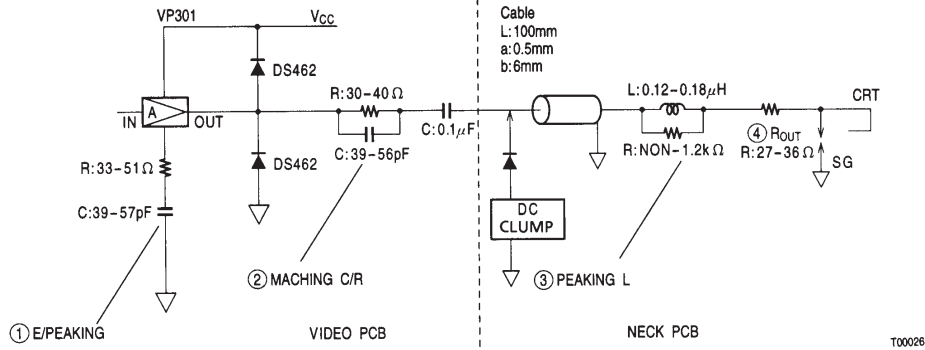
VP301

$V_{CC}$

DS462

DS462

IN

A

OUT

R:33-51Ω

C:39-57pF

R:30-40Ω

C:39-56pF

C:0.1μF

Cable
L:100mm
a:0.5mm
b:6mm

DC CLUMP

L:0.12-0.18μH

R:NON-1.2kΩ

④ $R_{OUT}$
R:27-36Ω

CRT

SG

① E/PEAKING

② MACHING C/R

③ PEAKING L

VIDEO PCB

NECK PCB

T00026